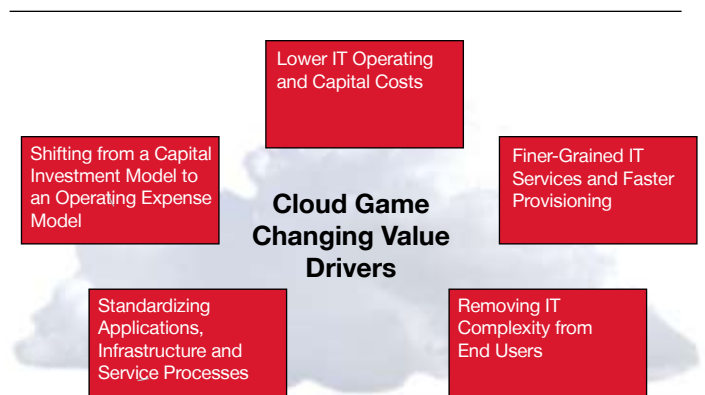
Lower IT Operating and Capital Costs

Shifting from a Capital Investment Model to an Operating Expense Model

Finer-Grained IT Services and Faster Provisioning

Cloud Game Changing Value Drivers

Standardizing Applications, Infrastructure and Service Processes

Removing IT Complexity from End Users